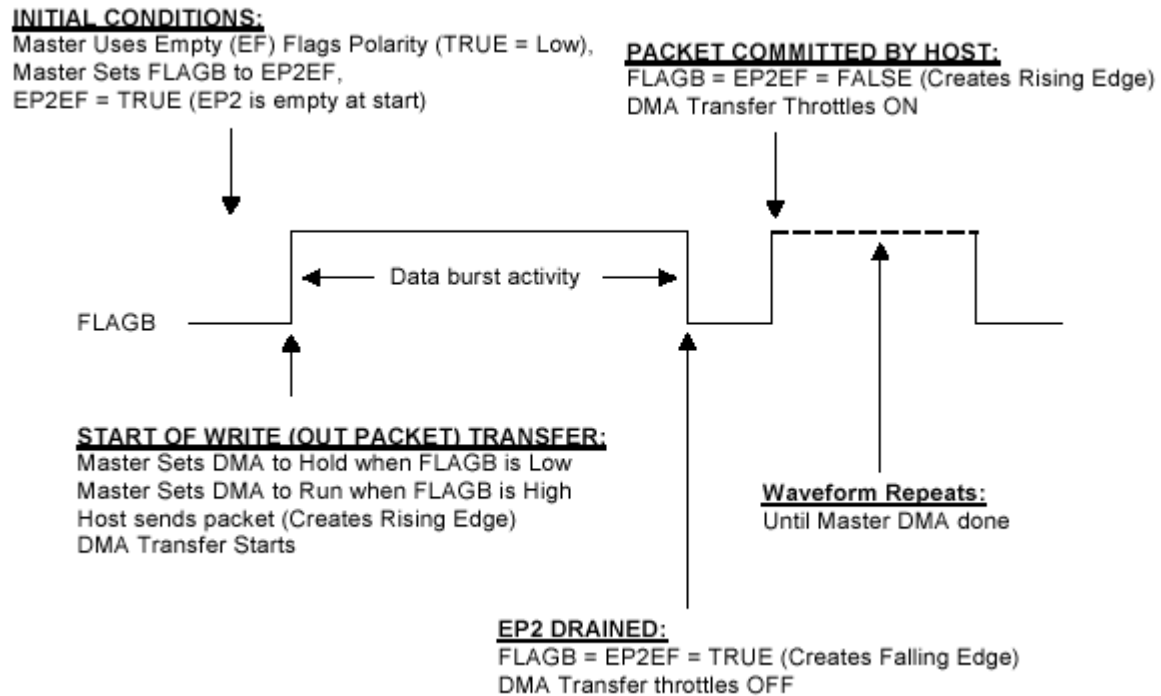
INITIAL CONDITIONS:
Master Uses Empty (EF) Flags Polarity (TRUE = Low),
Master Sets FLAGB to EP2EF,
EP2EF = TRUE (EP2 is empty at start)

PACKET COMMITTED BY HOST:
FLAGB = EP2EF = FALSE (Creates Rising Edge)
DMA Transfer Throttles ON

Data burst activity

FLAGB

START OF WRITE (OUT PACKET) TRANSFER:
Master Sets DMA to Hold when FLAGB is Low
Master Sets DMA to Run when FLAGB is High
Host sends packet (Creates Rising Edge)
DMA Transfer Starts

Waveform Repeats:
Until Master DMA done

EP2 DRAINED:
FLAGB = EP2EF = TRUE (Creates Falling Edge)
DMA Transfer throttles OFF